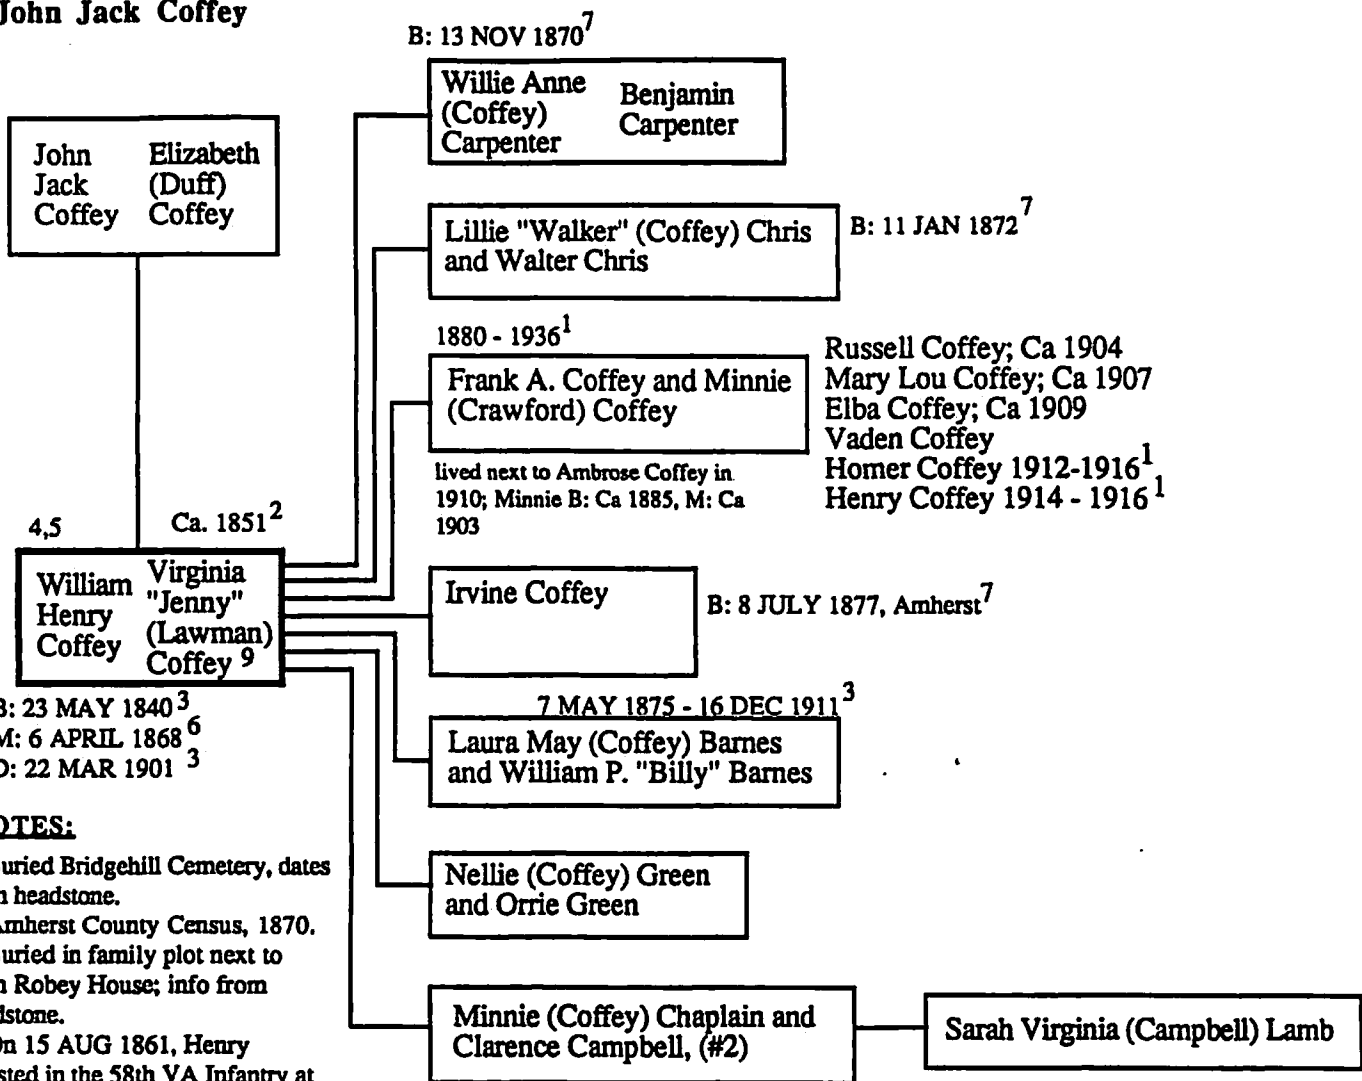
John Jack Coffey

B: 13 NOV 1870$^7$

Willie Anne (Coffey) Carpenter
Benjamin Carpenter

John Jack Coffey
Elizabeth (Duff) Coffey

Lillie "Walker" (Coffey) Chris and Walter Chris

B: 11 JAN 1872$^7$

1880 - 1936$^1$

Frank A. Coffey and Minnie (Crawford) Coffey

lived next to Ambrose Coffey in 1910; Minnie B: Ca 1885, M: Ca 1903

Russell Coffey; Ca 1904
Mary Lou Coffey; Ca 1907
Elba Coffey; Ca 1909
Vaden Coffey
Homer Coffey 1912-1916$^1$
Henry Coffey 1914 - 1916$^1$

4,5

Ca. 1851$^2$

William Henry Coffey
Virginia "Jenny" (Lawman) Coffey $^9$

Irvine Coffey

B: 8 JULY 1877, Amherst$^7$

B: 23 MAY 1840$^3$
M: 6 APRIL 1868$^6$
D: 22 MAR 1901 $^3$

7 MAY 1875 - 16 DEC 1911$^3$

Laura May (Coffey) Barnes and William P. "Billy" Barnes

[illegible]OTES:

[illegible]uried Bridgehill Cemetery, dates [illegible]n headstone.
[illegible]Amherst County Census, 1870.
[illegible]uried in family plot next to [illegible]n Robey House; info from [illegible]dstone.
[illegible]On 15 AUG 1861, Henry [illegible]sted in the 58th VA Infantry at

Nellie (Coffey) Green and Orrie Green

Minnie (Coffey) Chaplain and Clarence Campbell, (#2)

Sarah Virginia (Campbell) Lamb